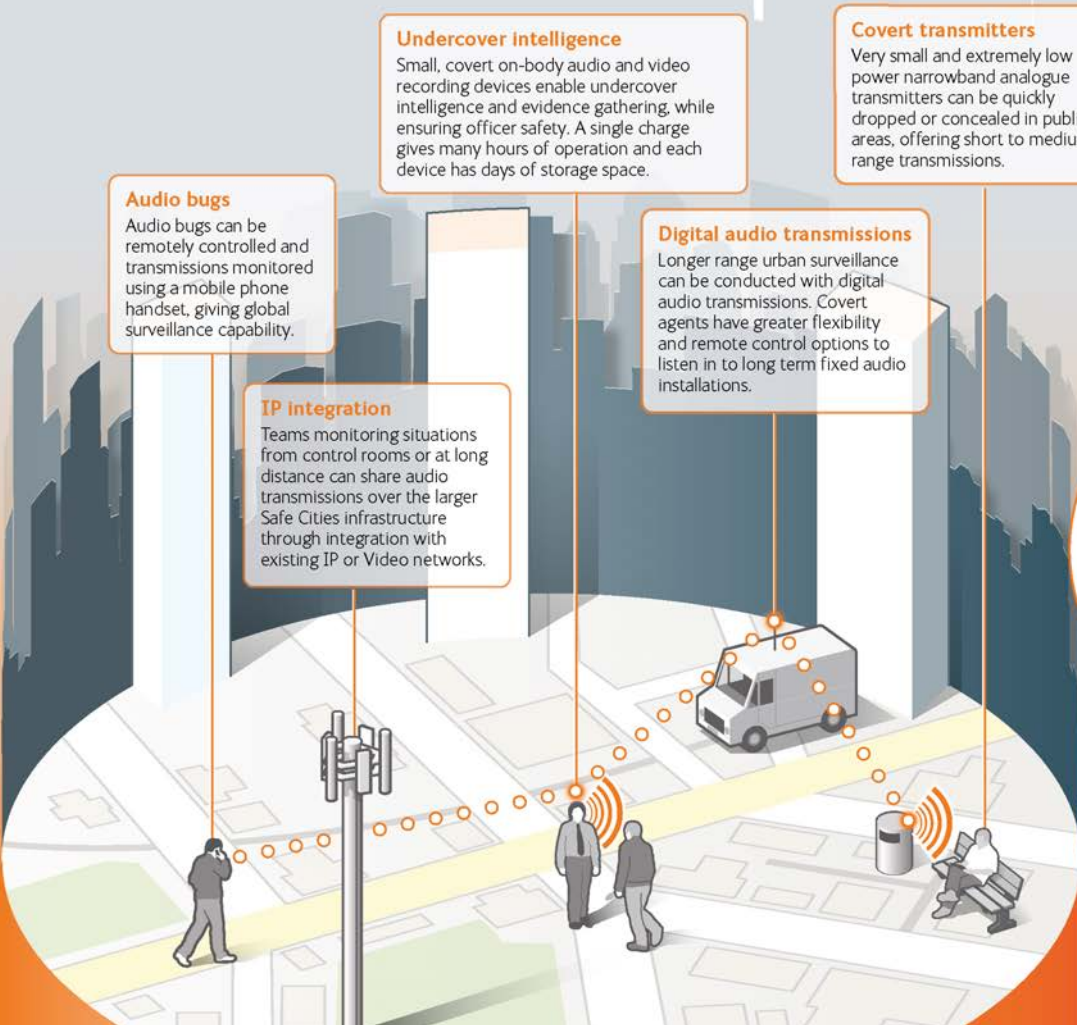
Undercover intelligence
Small, covert on-body audio and video recording devices enable undercover intelligence and evidence gathering, while ensuring officer safety. A single charge gives many hours of operation and each device has days of storage space.

Covert transmitters
Very small and extremely low power narrowband analogue transmitters can be quickly dropped or concealed in publ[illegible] areas, offering short to mediu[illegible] range transmissions.

Audio bugs
Audio bugs can be remotely controlled and transmissions monitored using a mobile phone handset, giving global surveillance capability.

Digital audio transmissions
Longer range urban surveillance can be conducted with digital audio transmissions. Covert agents have greater flexibility and remote control options to listen in to long term fixed audio installations.

IP integration
Teams monitoring situations from control rooms or at long distance can share audio transmissions over the larger Safe Cities infrastructure through integration with existing IP or Video networks.